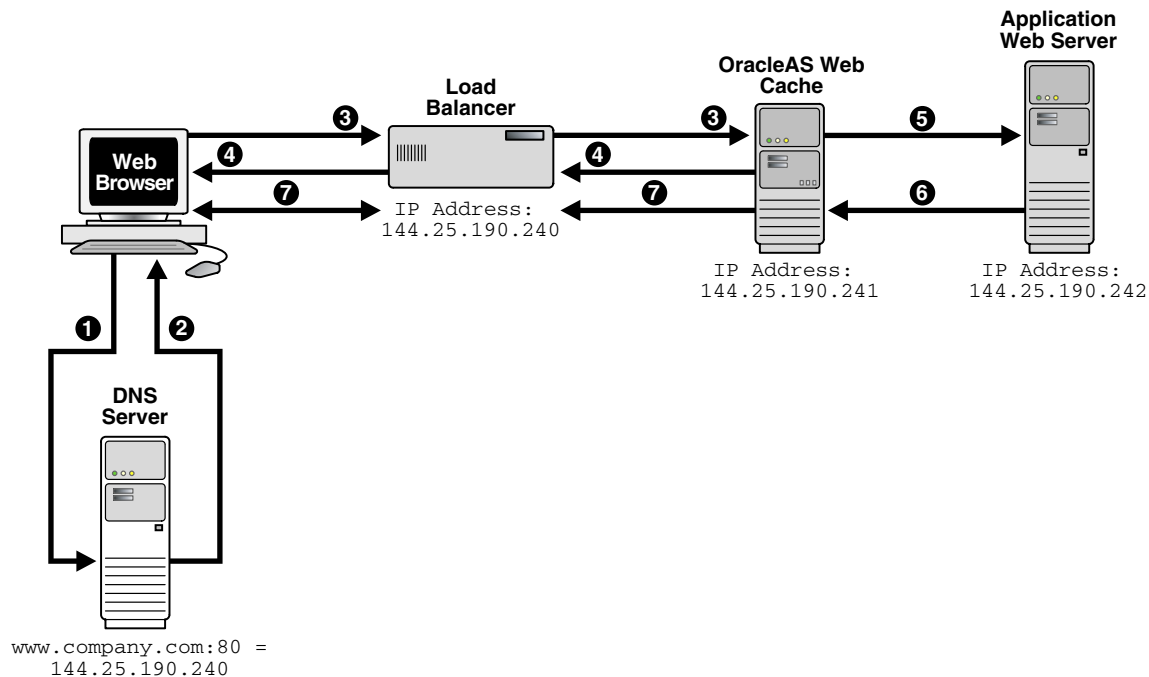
Application Web Server

OracleAS Web Cache

Load Balancer

Web Browser

3

4

7

3

4

7

5

6

IP Address: 144.25.190.240

IP Address: 144.25.190.241

IP Address: 144.25.190.242

1

2

DNS Server

www.company.com:80 = 144.25.190.240